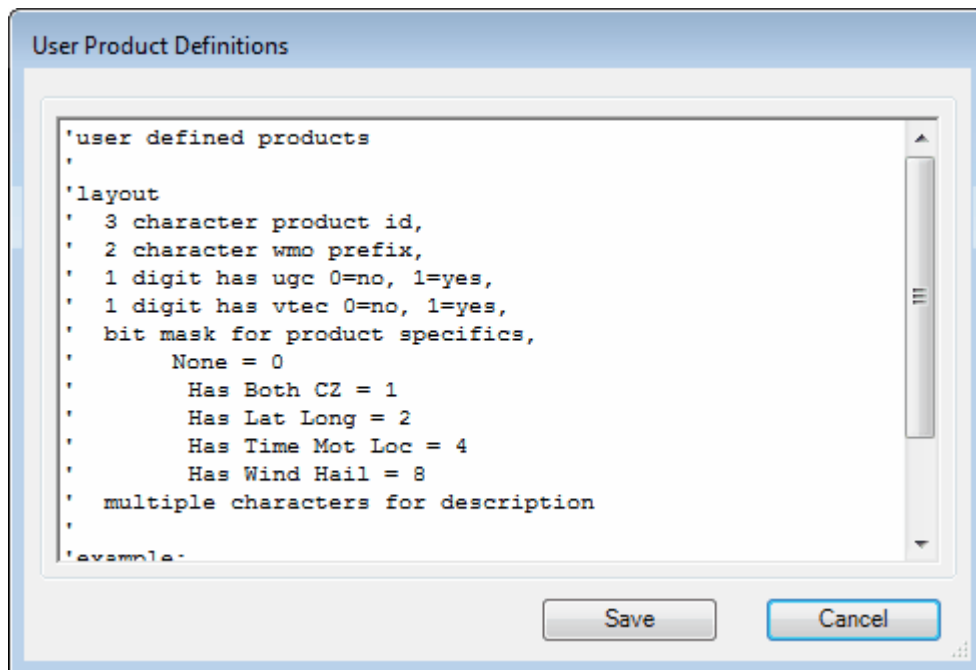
User Product Definitions

'user defined products
'
'layout
'  3 character product id,
'  2 character wmo prefix,
'  1 digit has ugc 0=no, 1=yes,
'  1 digit has vtec 0=no, 1=yes,
'  bit mask for product specifics,
'       None = 0
'        Has Both CZ = 1
'        Has Lat Long = 2
'        Has Time Mot Loc = 4
'        Has Wind Hail = 8
'  multiple characters for description
'
'example:

Save
Cancel